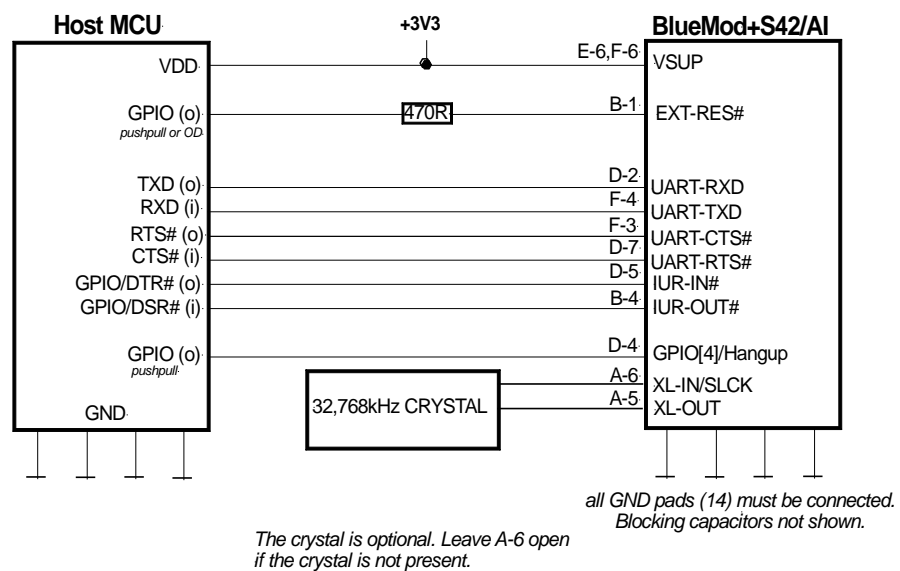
Host MCU

+3V3

BlueMod+S42/AI

VDD

E-6,F-6

VSUP

GPIO (o)
pushpull or OD

470R

B-1

EXT-RES#

TXD (o)
RXD (i)
RTS# (o)
CTS# (i)
GPIO/DTR# (o)
GPIO/DSR# (i)

D-2
F-4
F-3
D-7
D-5
B-4

UART-RXD
UART-TXD
UART-CTS#
UART-RTS#
IUR-IN#
IUR-OUT#

GPIO (o)
pushpull

D-4

GPIO[4]/Hangup

32,768kHz CRYSTAL

A-6
A-5

XL-IN/SLCK
XL-OUT

GND

all GND pads (14) must be connected.
Blocking capacitors not shown.

The crystal is optional. Leave A-6 open if the crystal is not present.